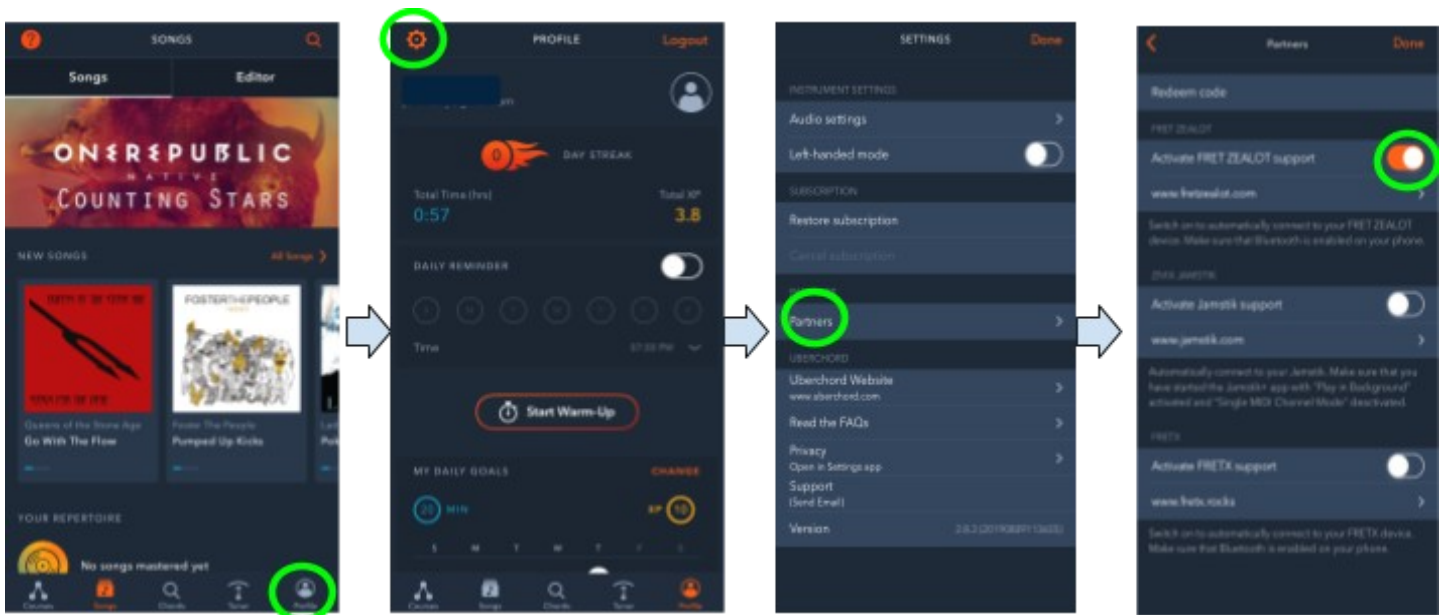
SONGS

Songs | Editor

ONEREPUBLIC
NATIVE
COUNTING STARS

NEW SONGS
All Songs

FOSTERTHEPEOPLE

Queens of the Stone Age
Go With The Flow

Foster The People
Pumped Up Kicks

YOUR REPERTOIRE

No songs mastered yet

Courses Songs Chords Tuner Profile

PROFILE
Logout

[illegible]m

0
DAY STREAK

Total Time (hrs)
0:57

Total XP
3.8

DAILY REMINDER

Time
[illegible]

Start Warm-Up

MY DAILY GOALS
CHANGE

20 MIN
XP 10

S M T W T F S

Courses Songs Chords Tuner Profile

SETTINGS
Done

INSTRUMENT SETTINGS
Audio settings
Left-handed mode

SUBSCRIPTION
Restore subscription
Cancel subscription

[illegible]
Partners

UBERCHORD
Uberchord Website
www.uberchord.com
Read the FAQs
Privacy
Open in Settings app
Support
(Send Email)
Version
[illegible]

Partners
Done

Redeem code

FRET ZEALOT
Activate FRET ZEALOT support
www.fretzealot.com
Switch on to automatically connect to your FRET ZEALOT device. Make sure that Bluetooth is enabled on your phone.

ZIVIX JAMSTIK
Activate Jamstik support
www.jamstik.com
Automatically connect to your Jamstik. Make sure that you have started the Jamstik+ app with "Play in Background" activated and "Single MIDI Channel Mode" deactivated.

FRETX
Activate FRETX support
www.fretx.rocks
Switch on to automatically connect to your FRETX device. Make sure that Bluetooth is enabled on your phone.